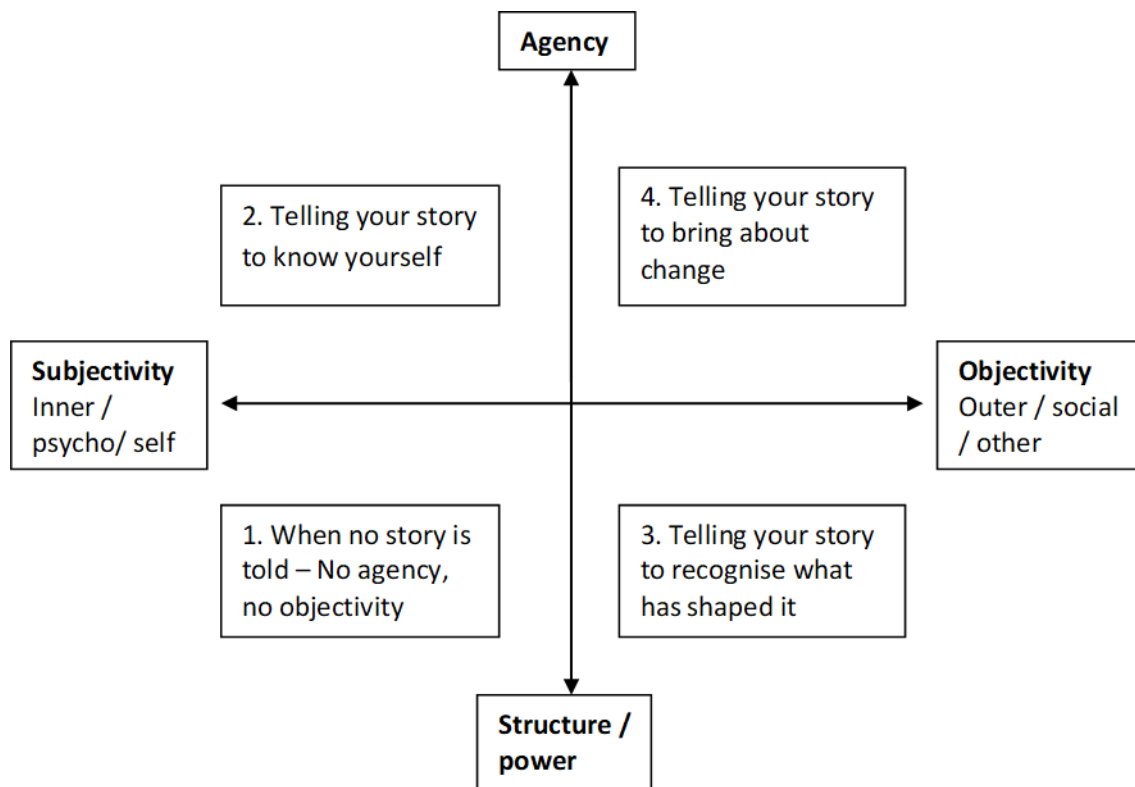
**Agency**

2. Telling your story to know yourself

4. Telling your story to bring about change

**Subjectivity**
Inner / psycho/ self

**Objectivity**
Outer / social / other

1. When no story is told – No agency, no objectivity

3. Telling your story to recognise what has shaped it

**Structure / power**